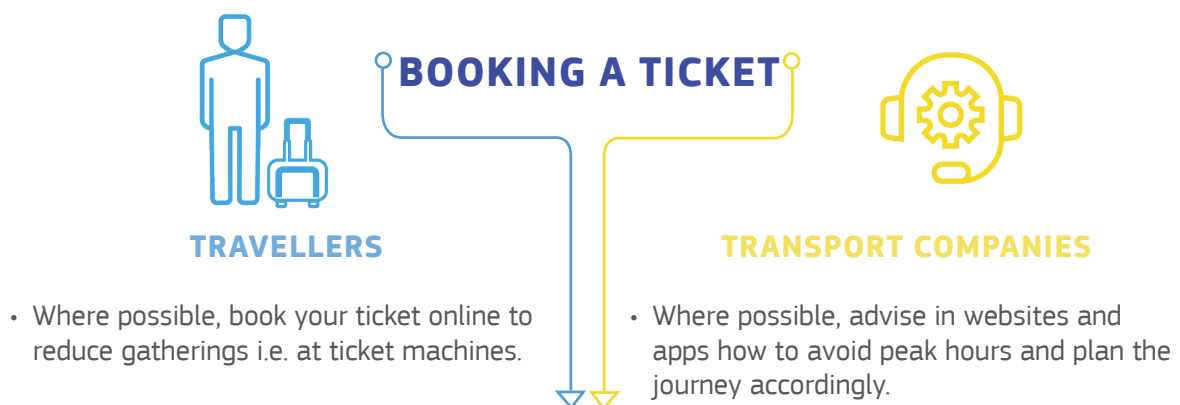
BOOKING A TICKET

TRAVELLERS

• Where possible, book your ticket online to reduce gatherings i.e. at ticket machines.

TRANSPORT COMPANIES

• Where possible, advise in websites and apps how to avoid peak hours and plan the journey accordingly.